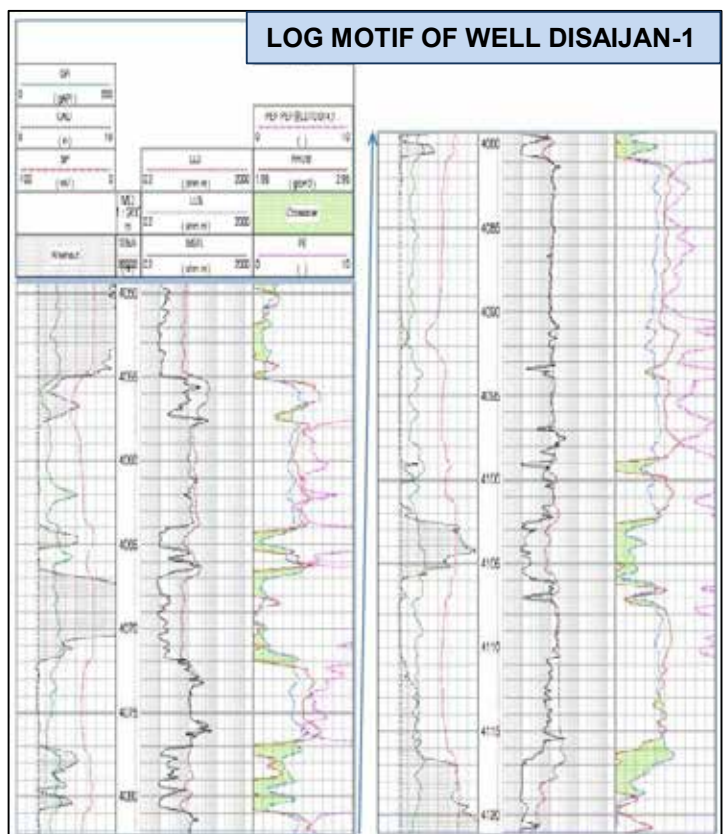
LOG MOTIF OF WELL DISAIJAN-1

GR
0 (gAPI) 150
CALI
0 (in) 16
SP
-100 (mV) 0

LLD
0.2 (ohm.m) 2000
MD 1:500 m
LLS
0.2 (ohm.m) 2000
MSFL
0.2 (ohm.m) 2000

PEF PEF@LITODEN
0 ( ) 10
RHOB
1.95 (g/cm3) 2.95
Crossover
PE
0 ( ) 15

4050
4055
4060
4065
4070
4075
4080

4080
4085
4090
4095
4100
4105
4110
4115
4120